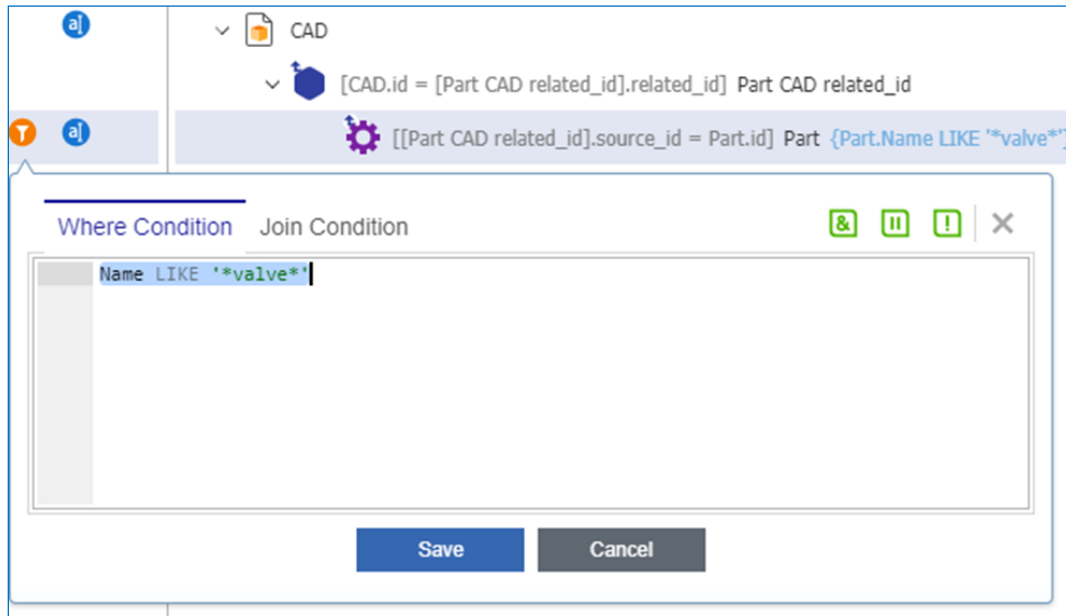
a]

CAD

[CAD.id = [Part CAD related_id].related_id] Part CAD related_id

a]

[[Part CAD related_id].source_id = Part.id] Part {Part.Name LIKE '*valve*'

Where Condition Join Condition

& || !

Name LIKE '*valve*'

Save Cancel